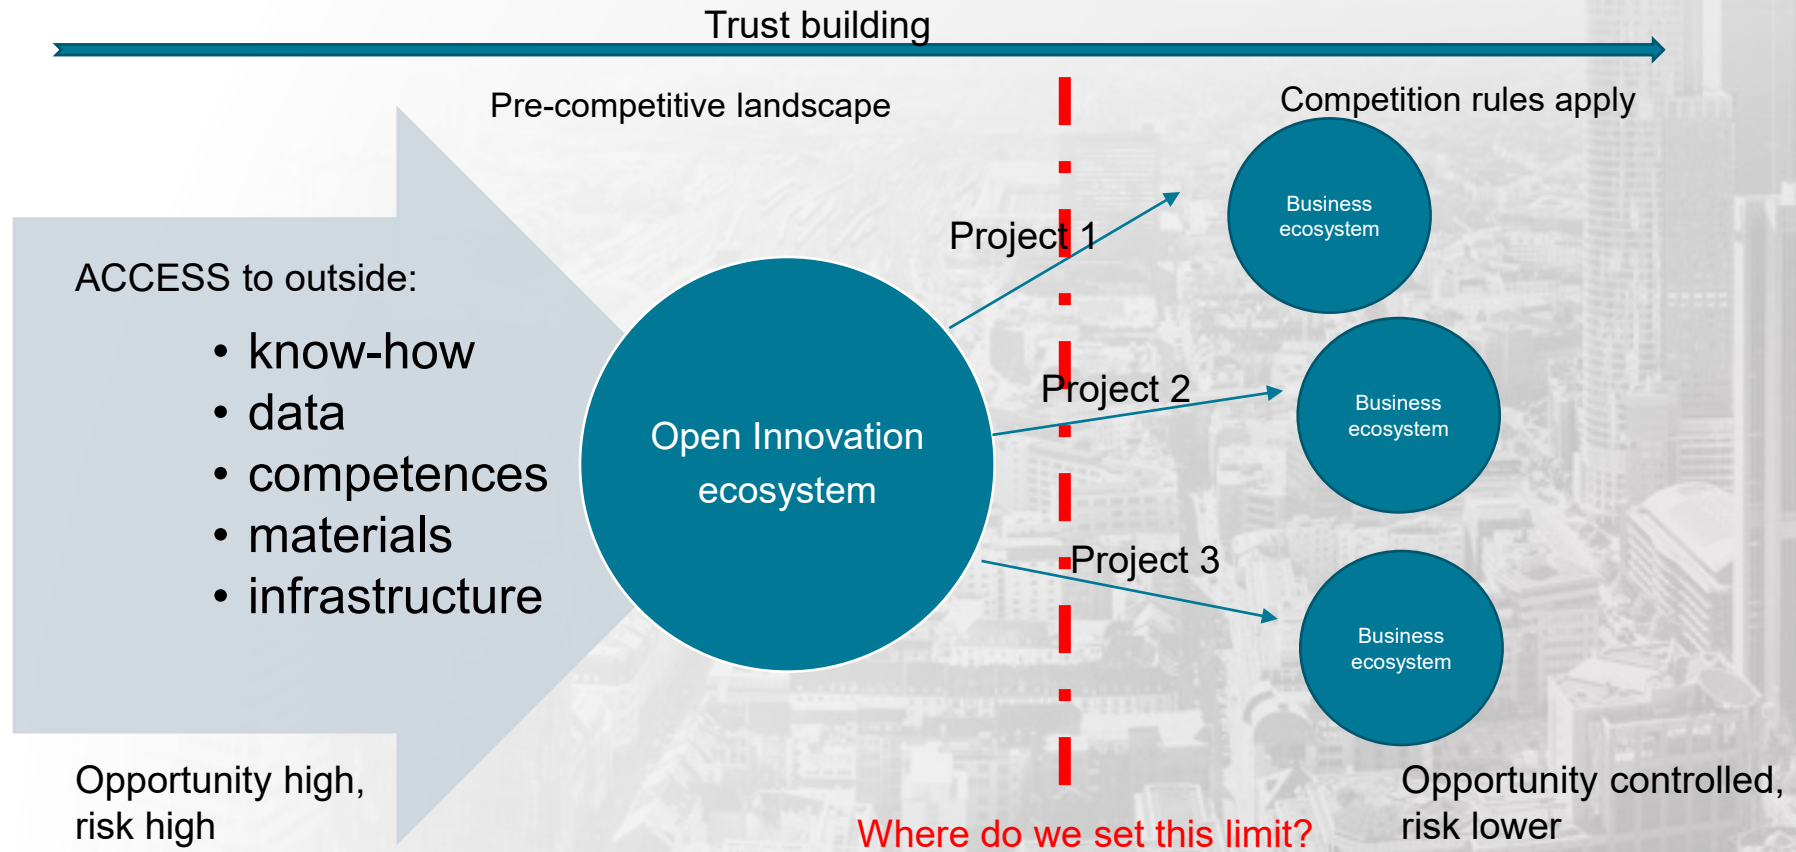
Trust building

Pre-competitive landscape

Competition rules apply

ACCESS to outside:

• know-how
• data
• competences
• materials
• infrastructure

Open Innovation ecosystem

Project 1

Project 2

Project 3

Business ecosystem

Business ecosystem

Business ecosystem

Opportunity high, risk high

Where do we set this limit?

Opportunity controlled, risk lower